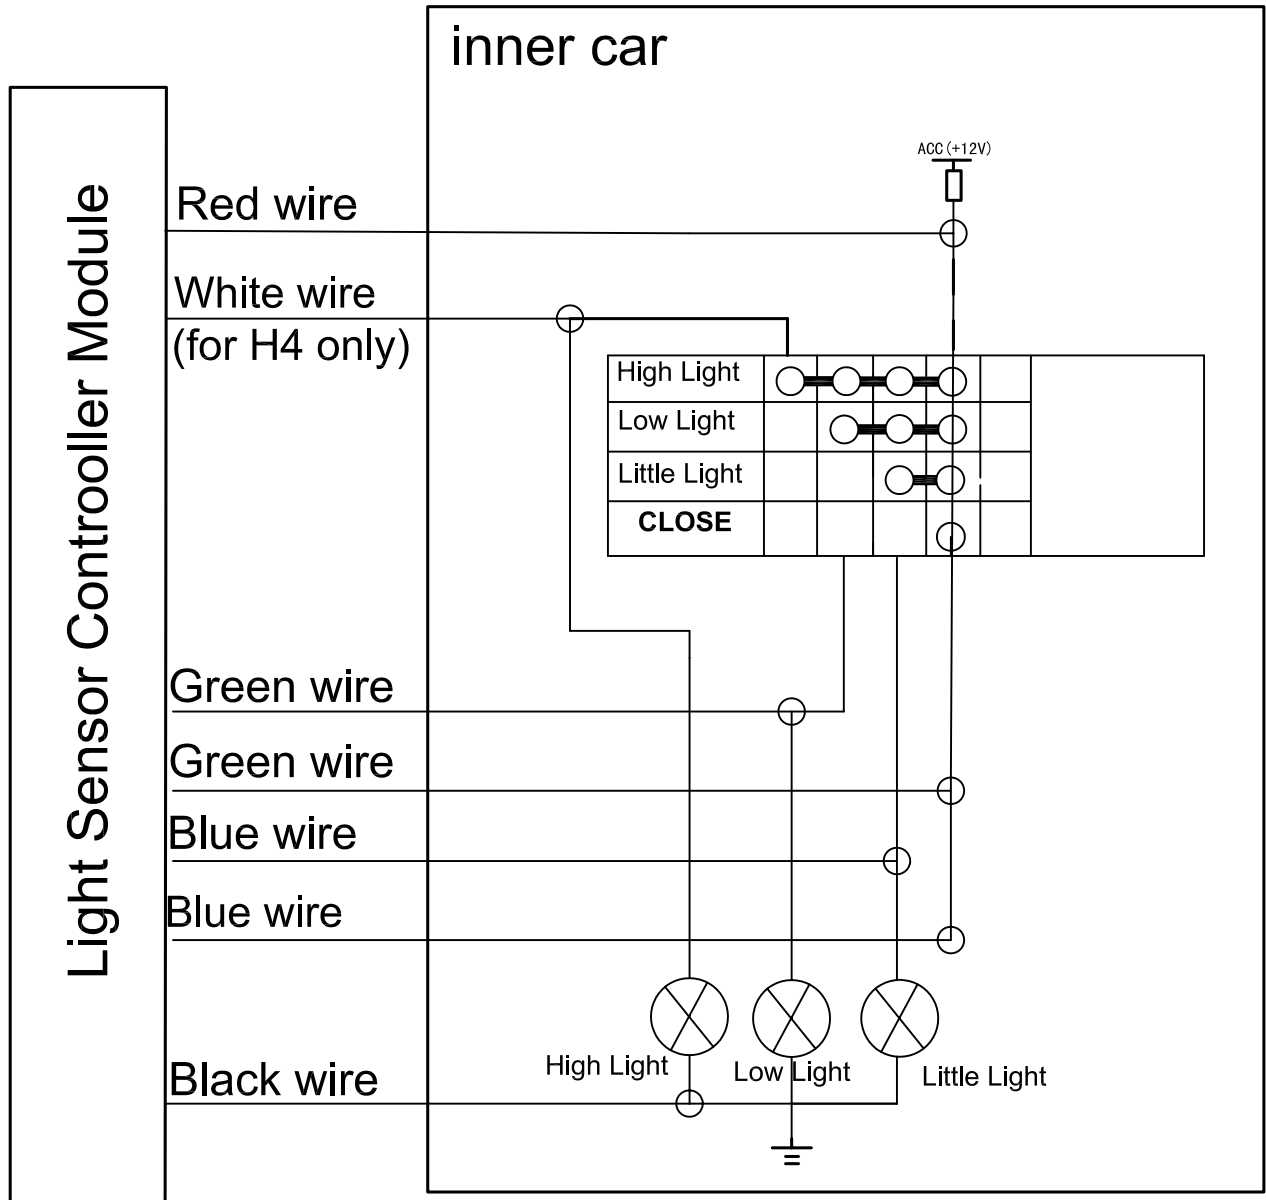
Light Sensor Controoller Module

inner car

ACC (+12V)

Red wire

White wire
(for H4 only)

High Light
Low Light
Little Light
CLOSE

Green wire
Green wire
Blue wire
Blue wire

High Light
Low Light
Little Light

Black wire